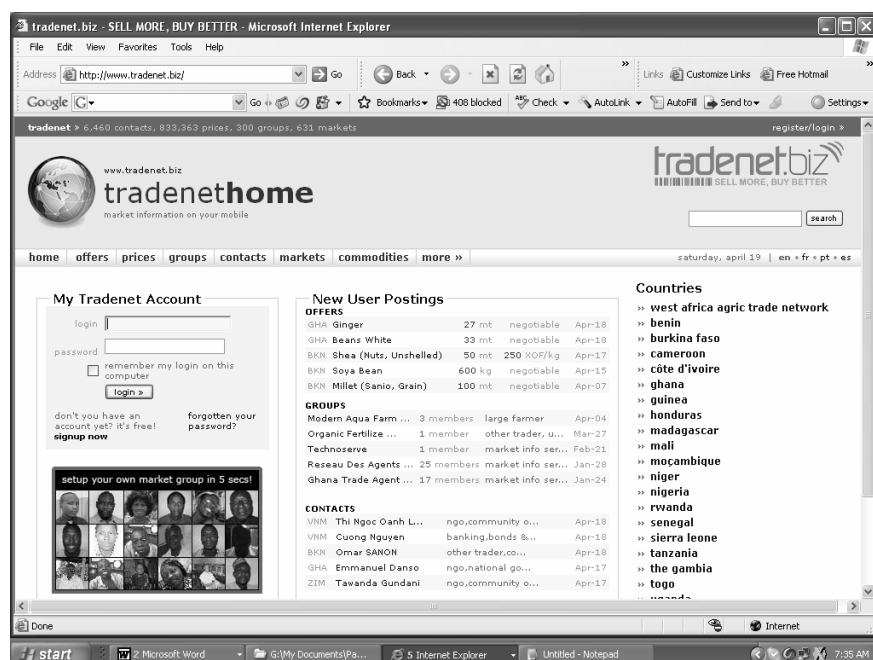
tradenet.biz - SELL MORE, BUY BETTER - Microsoft Internet Explorer

File Edit View Favorites Tools Help

Address http://www.tradenet.biz/ Go Back Links Customize Links Free Hotmail

Google G Go Bookmarks 408 blocked Check AutoLink AutoFill Send to Settings

tradenet » 6,460 contacts, 833,363 prices, 300 groups, 631 markets register/login »

www.tradenet.biz
tradenethome
market information on your mobile

tradenetbiz
SELL MORE, BUY BETTER

search

home | offers | prices | groups | contacts | markets | commodities | more »

saturday, april 19 | en • fr • pt • es

My Tradenet Account

login

password

remember my login on this computer

login »

don't you have an account yet? it's free! signup now

forgotten your password?

setup your own market group in 5 secs!

New User Postings

OFFERS

| | | | | |
|---|---|---|---|---|
| GHA | Ginger | 27 mt | negotiable | Apr-18 |
| GHA | Beans White | 33 mt | negotiable | Apr-18 |
| BKN | Shea (Nuts, Unshelled) | 50 mt | 250 XOF/kg | Apr-17 |
| BKN | Soya Bean | 600 kg | negotiable | Apr-15 |
| BKN | Millet (Sanio, Grain) | 100 mt | negotiable | Apr-07 |

GROUPS

| | | | |
|---|---|---|---|
| Modern Aqua Farm ... | 3 members | large farmer | Apr-04 |
| Organic Fertilize ... | 1 member | other trader, u... | Mar-27 |
| Technoserve | 1 member | market info ser... | Feb-21 |
| Reseau Des Agents ... | 25 members | market info ser... | Jan-28 |
| Ghana Trade Agent ... | 17 members | market info ser... | Jan-24 |

CONTACTS

| | | | |
|---|---|---|---|
| VNM | Thi Ngoc Oanh L... | ngo,community o... | Apr-18 |
| VNM | Cuong Nguyen | banking,bonds &... | Apr-18 |
| BKN | Omar SANON | other trader,co... | Apr-18 |
| GHA | Emmanuel Danso | ngo,national go... | Apr-17 |
| ZIM | Tawanda Gundani | ngo,community o... | Apr-17 |

Countries
» west africa agric trade network
» benin
» burkina faso
» cameroon
» côte d'ivoire
» ghana
» guinea
» honduras
» madagascar
» mali
» moçambique
» niger
» nigeria
» rwanda
» senegal
» sierra leone
» tanzania
» the gambia
» togo
» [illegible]

Done Internet

start 2 Microsoft Word G:\My Documents\Pa... 5 Internet Explorer Untitled - Notepad 7:35 AM